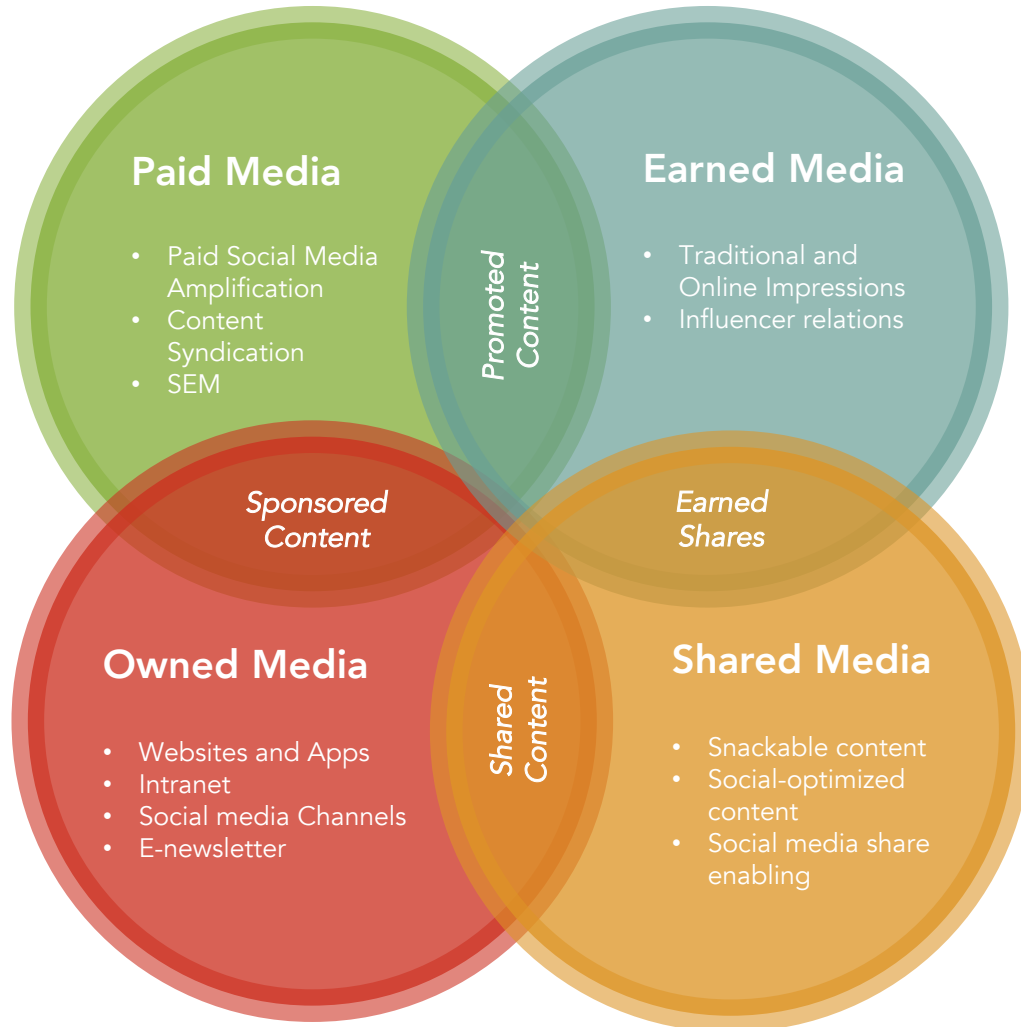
Paid Media

- Paid Social Media Amplification
- Content Syndication
- SEM

Promoted Content

Earned Media

- Traditional and Online Impressions
- Influencer relations

Sponsored Content

Earned Shares

Owned Media

- Websites and Apps
- Intranet
- Social media Channels
- E-newsletter

Shared Content

Shared Media

- Snackable content
- Social-optimized content
- Social media share enabling